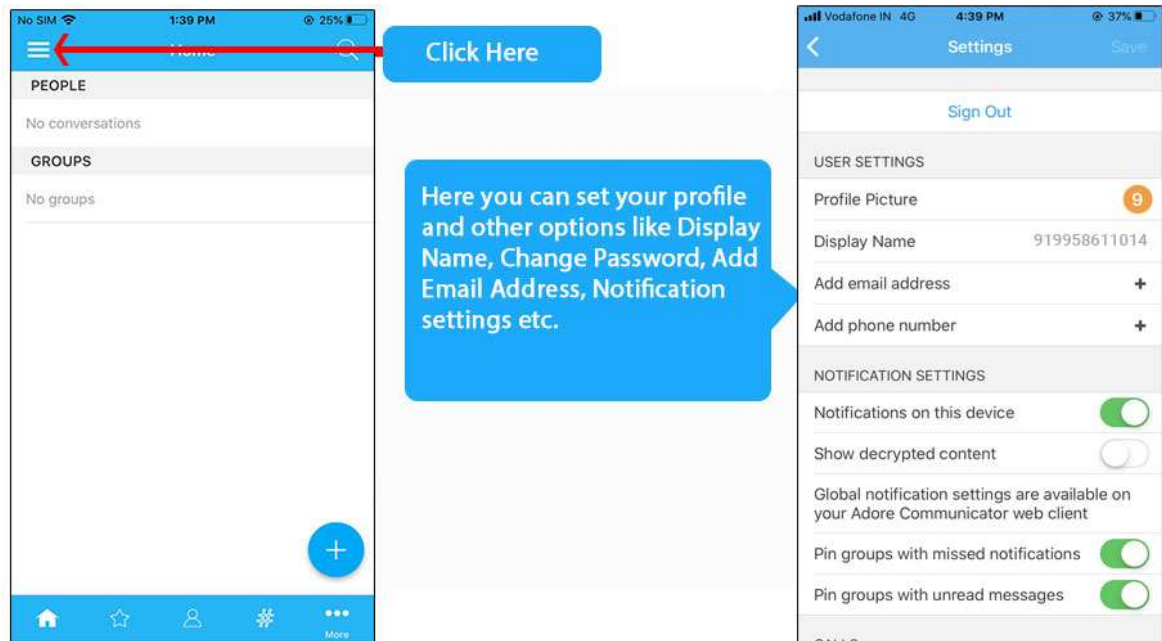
No SIM 1:39 PM 25%

Home

PEOPLE

No conversations

GROUPS

No groups

More

Click Here

Here you can set your profile and other options like Display Name, Change Password, Add Email Address, Notification settings etc.

Vodafone IN 4G 4:39 PM 37%

Settings

Save

Sign Out

USER SETTINGS

Profile Picture 9

Display Name 919958611014

Add email address +

Add phone number +

NOTIFICATION SETTINGS

Notifications on this device

Show decrypted content

Global notification settings are available on your Adore Communicator web client

Pin groups with missed notifications

Pin groups with unread messages

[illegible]